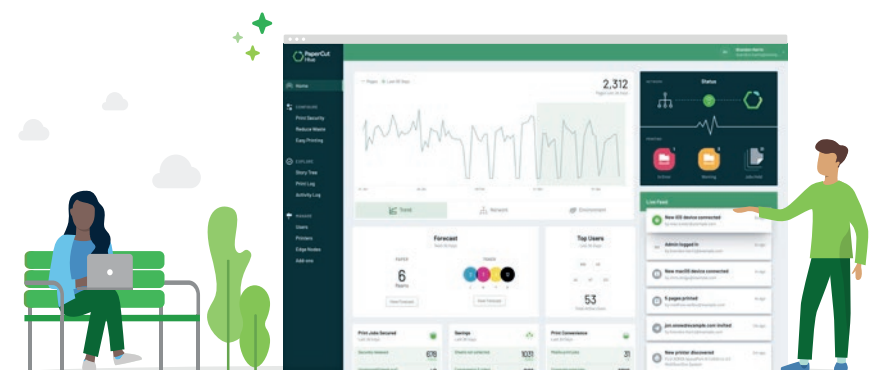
PaperCut Hive

Home

Print Security
Reduce Waste
Easy Printing

Story Tree
Print Log
Activity Log

Users
Printers
Edge Nodes
Add-ons

2,312

Status

Live Feed

Trend

Forecast

6

Top Users

53

New iOS device connected

Admin logged in

New macOS device connected

5 pages printed

New printer discovered

Print Jobs Secured

Savings

Print Convenience